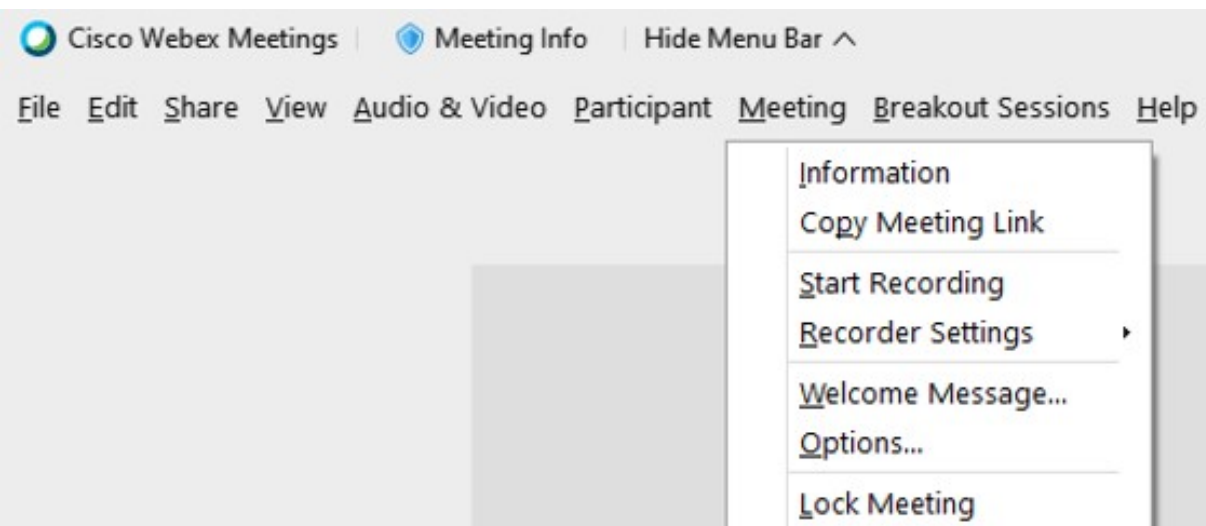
Cisco Webex Meetings | Meeting Info | Hide Menu Bar ^

File Edit Share View Audio & Video Participant Meeting Breakout Sessions Help

Information
Copy Meeting Link
Start Recording
Recorder Settings
Welcome Message...
Options...
Lock Meeting